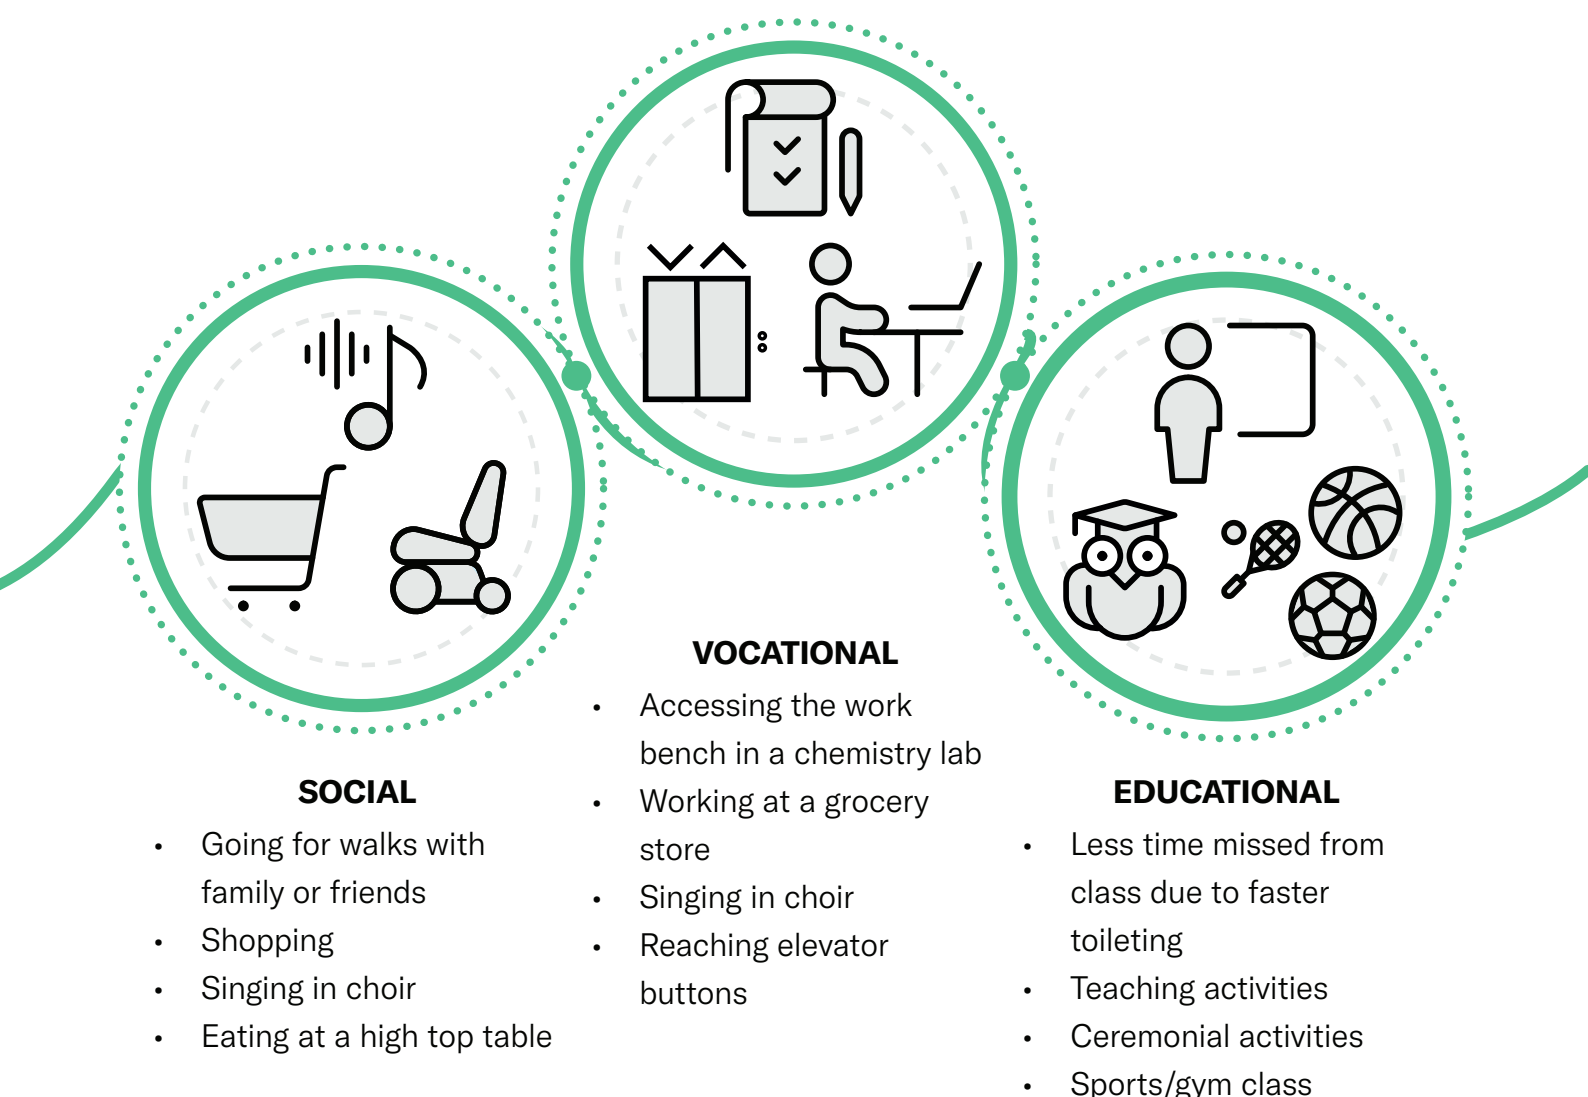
VOCATIONAL

- Accessing the work bench in a chemistry lab
- Working at a grocery store
- Singing in choir
- Reaching elevator buttons

SOCIAL

- Going for walks with family or friends
- Shopping
- Singing in choir
- Eating at a high top table

EDUCATIONAL

- Less time missed from class due to faster toileting
- Teaching activities
- Ceremonial activities
- Sports/gym class